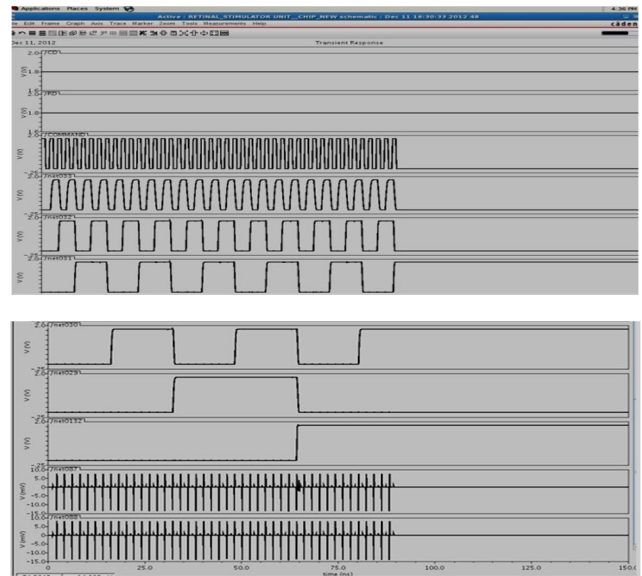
Applications Places System

4:36 PM

Active : RETINAL_STIMULATOR UNIT__CHIP_NEW schematic : Dec 11 16:30:33 2012 48

File Edit Frame Graph Axis Trace Marker Zoom Tools Measurements Help

cāden

Dec 11, 2012

Transient Response

/CD

V (V)

2.0

1.0

/RD

/COMMAND

/net033

/net032

/net031

/net030

/net029

/net0132

/net087

/net088

V (V)

V (mV)

10.0

5.0

0

-5.0

-10.0

-15.0

0

25.0

50.0

75.0

100.0

125.0

150.0

time (ns)